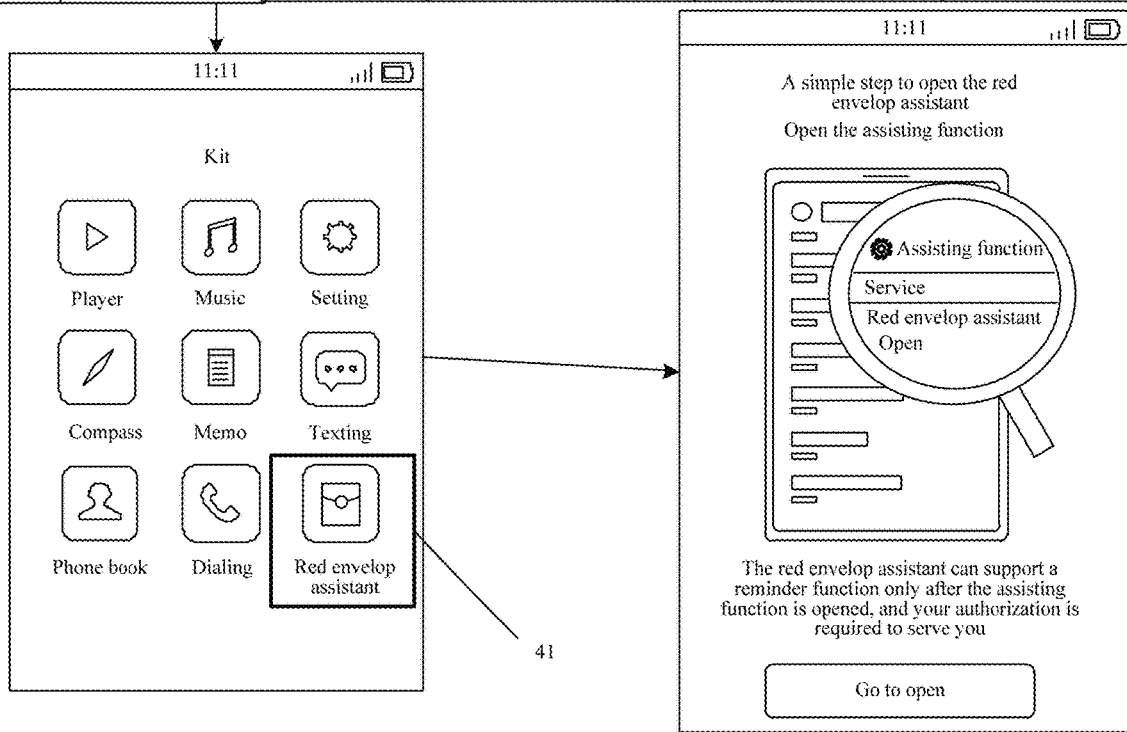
11:11

Kit

Player

Music

Setting

Compass

Memo

Texting

Phone book

Dialing

Red envelop assistant

41

11:11

A simple step to open the red envelop assistant

Open the assisting function

Assisting function

Service

Red envelop assistant

Open

The red envelop assistant can support a reminder function only after the assisting function is opened, and your authorization is required to serve you

Go to open